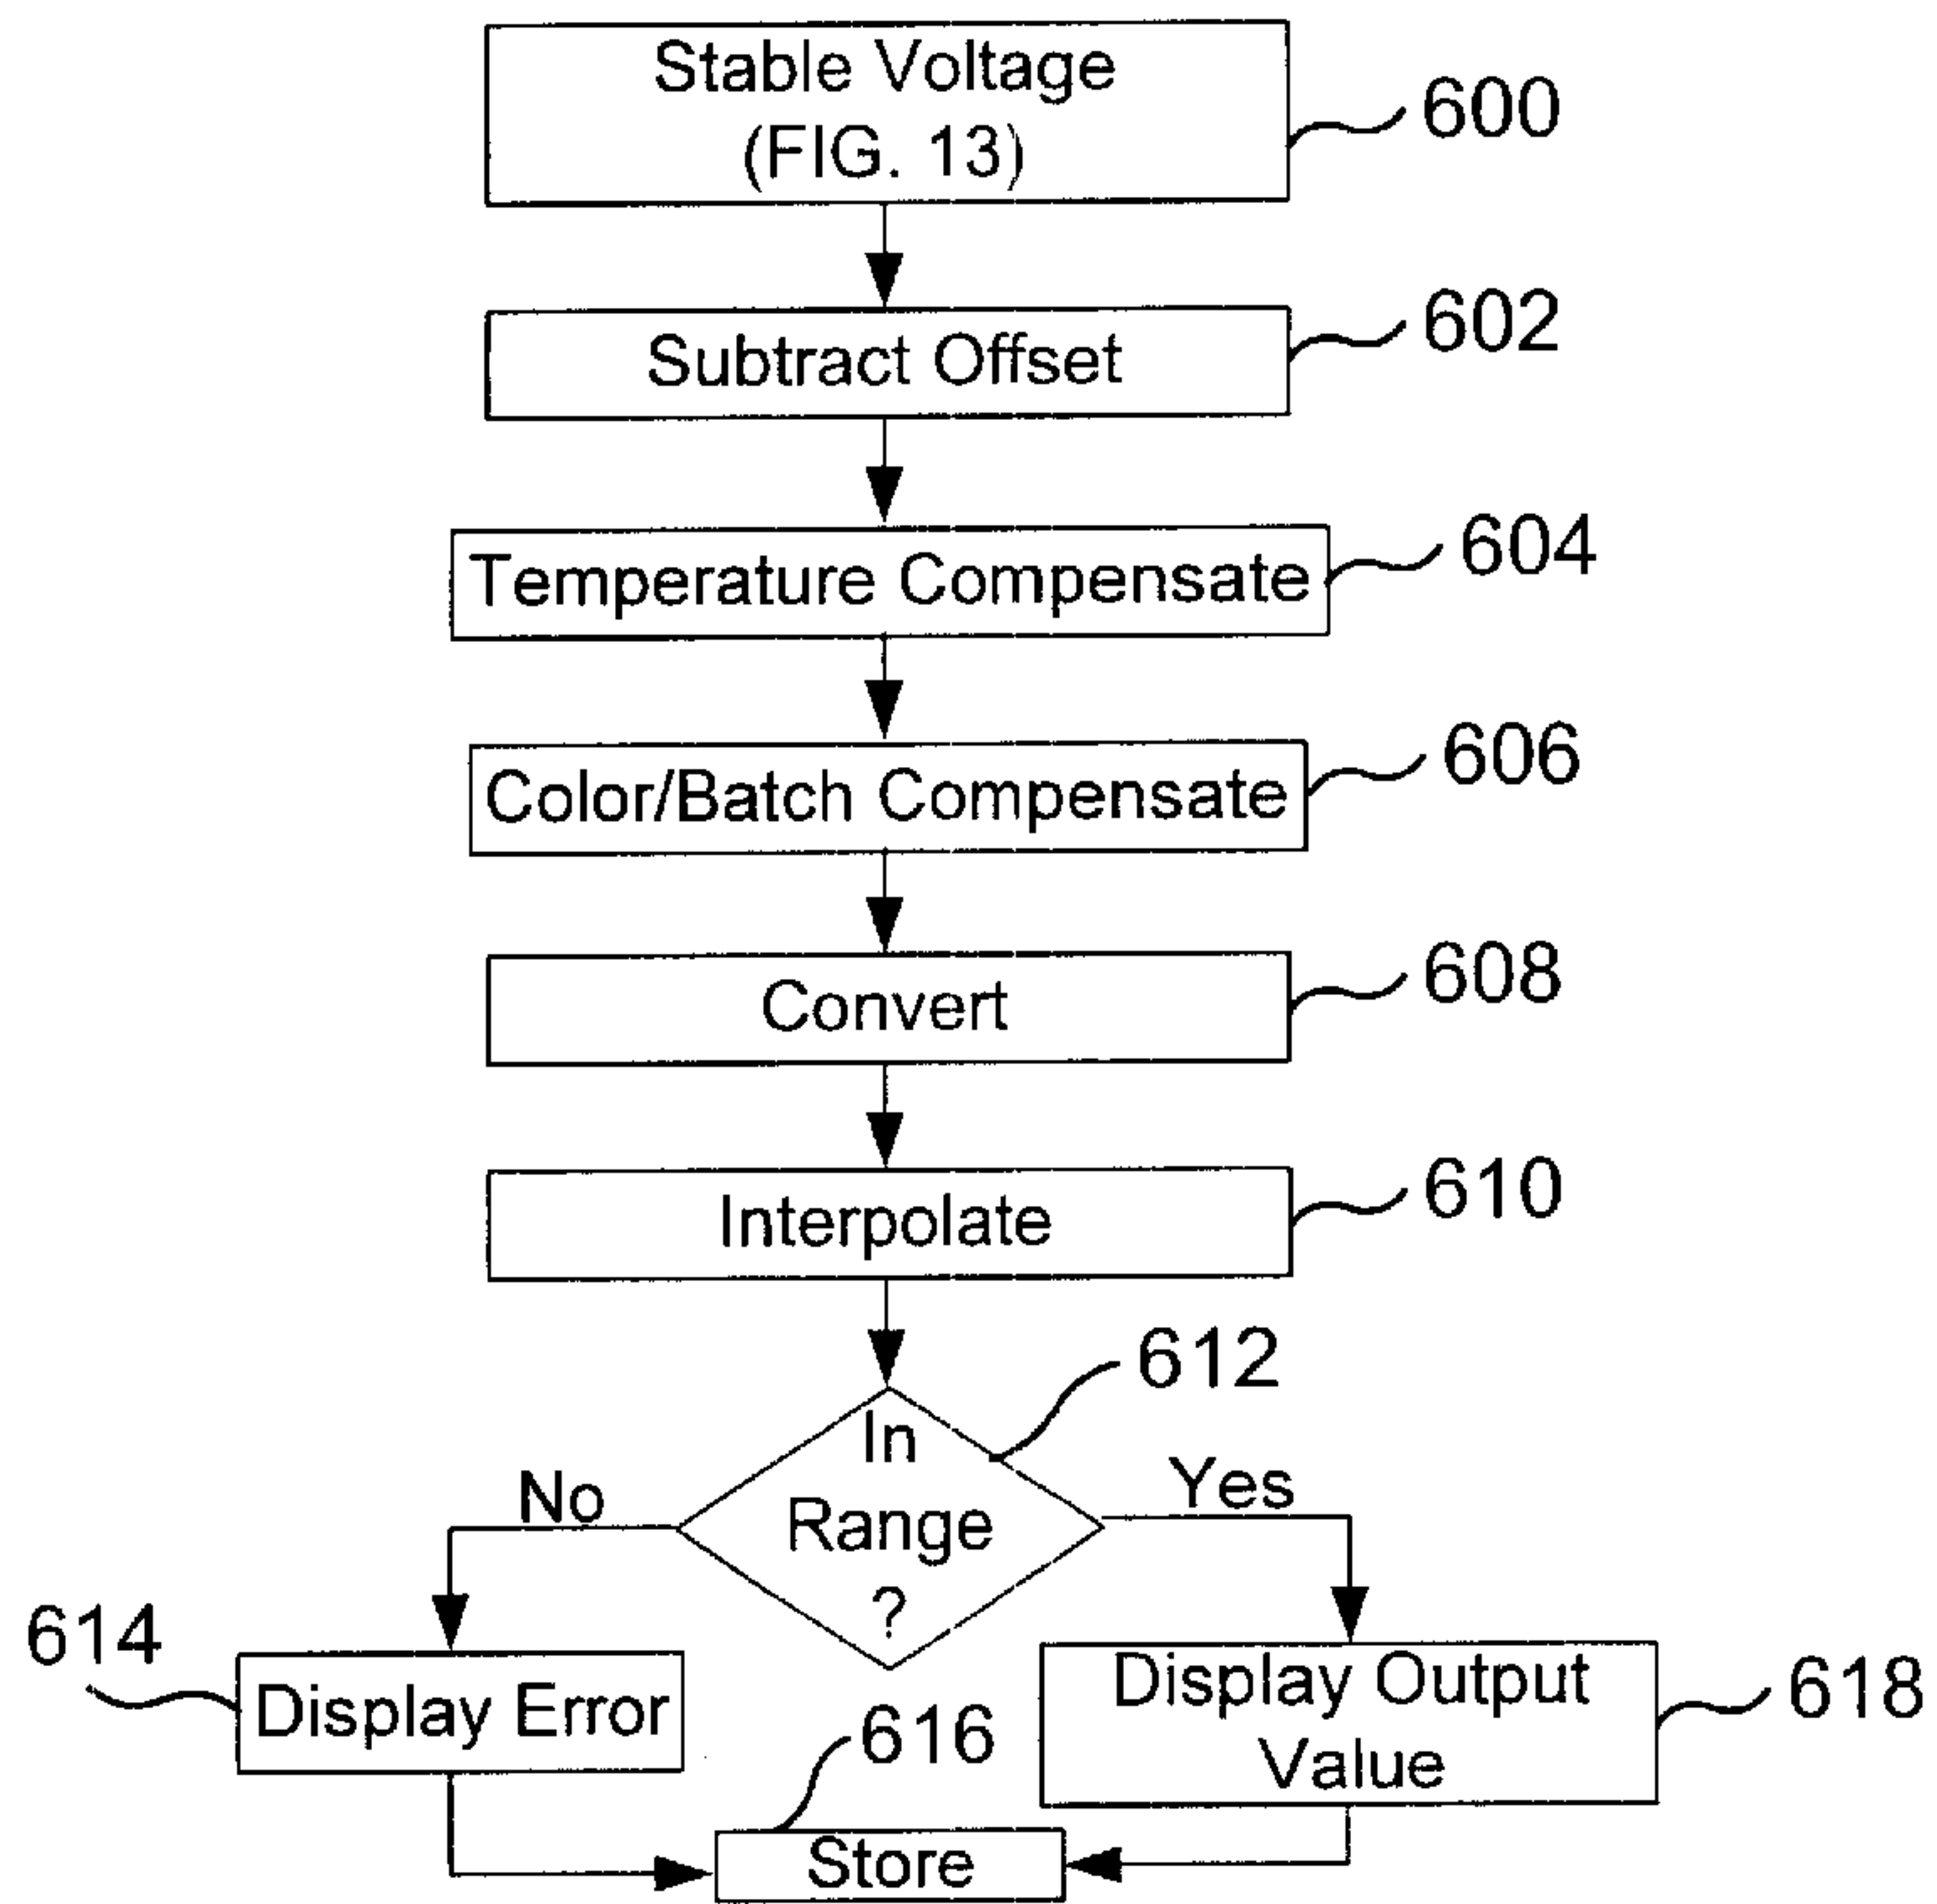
Stable Voltage (FIG. 13)
600

Subtract Offset
602

Temperature Compensate
604

Color/Batch Compensate
606

Convert
608

Interpolate
610

In Range ?
612

No

Yes

614
Display Error

616

Display Output Value
618

Store